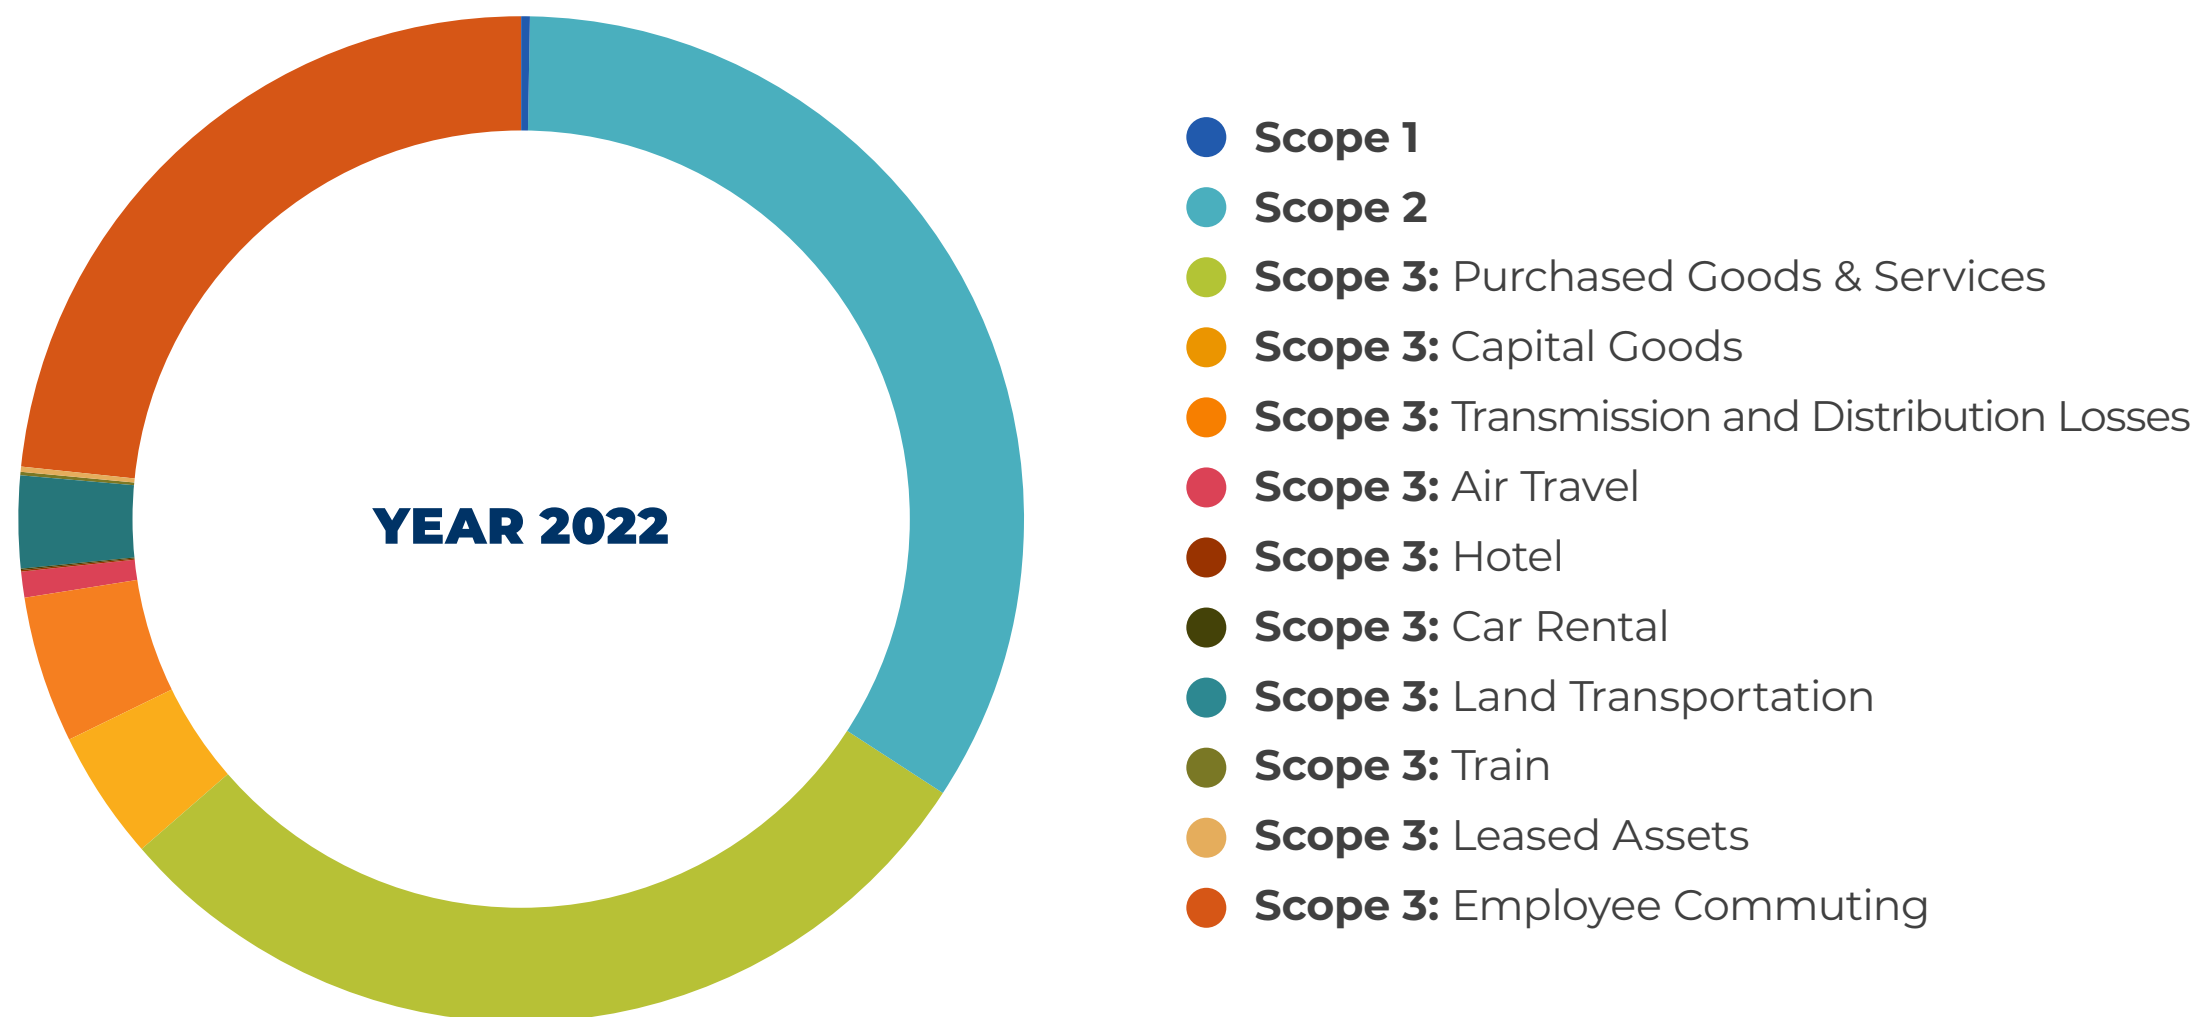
YEAR 2022

Scope 1
Scope 2
Scope 3: Purchased Goods & Services
Scope 3: Capital Goods
Scope 3: Transmission and Distribution Losses
Scope 3: Air Travel
Scope 3: Hotel
Scope 3: Car Rental
Scope 3: Land Transportation
Scope 3: Train
Scope 3: Leased Assets
Scope 3: Employee Commuting